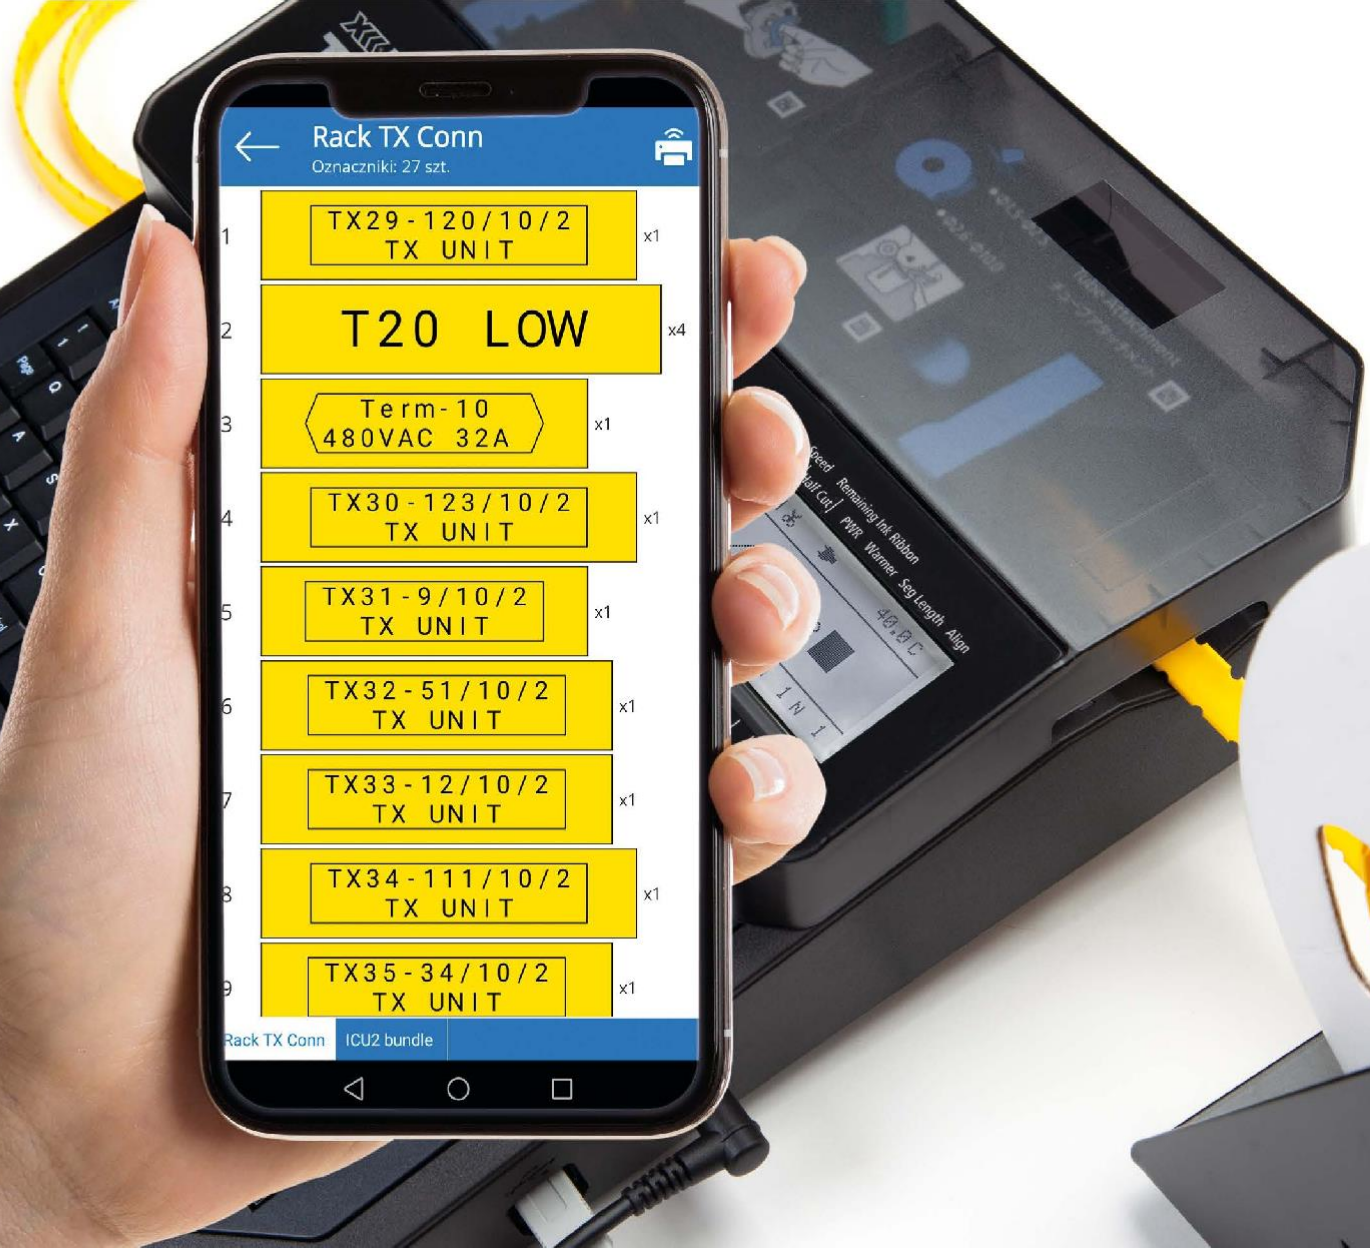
Rack TX Conn
Oznaczniki: 27 szt.

1
TX29-120/10/2
TX UNIT
x1

2
T20 LOW
x4

3
Term-10
480VAC 32A
x1

4
TX30-123/10/2
TX UNIT
x1

5
TX31-9/10/2
TX UNIT
x1

6
TX32-51/10/2
TX UNIT
x1

7
TX33-12/10/2
TX UNIT
x1

8
TX34-111/10/2
TX UNIT
x1

9
TX35-34/10/2
TX UNIT
x1

Rack TX Conn
ICU2 bundle

Speed Remaining Ink Ribbon
Half Cut PWR Warmer Seg Length Align
40.0C
1 N 1